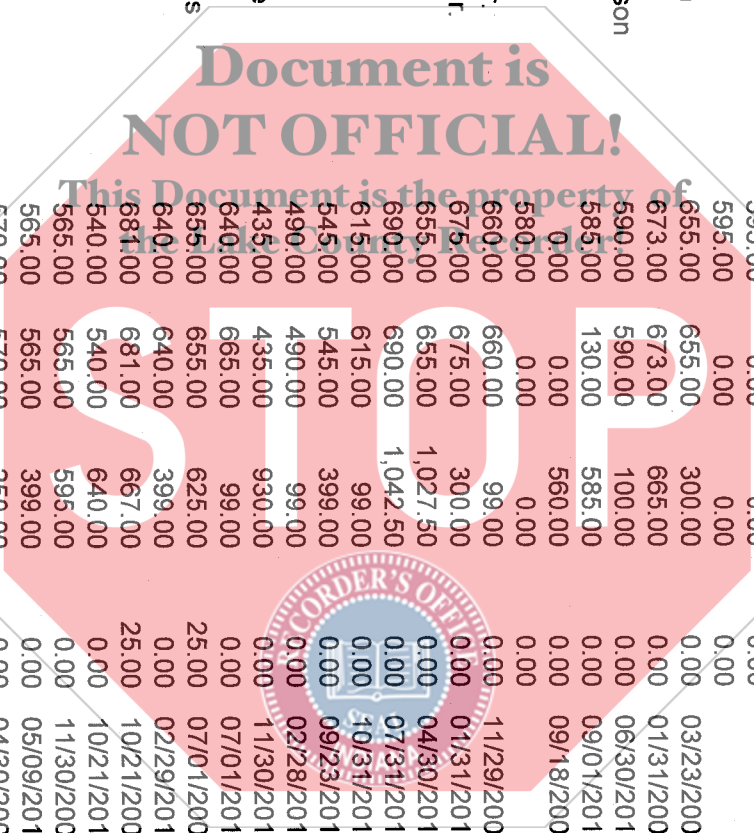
Document is
NOT OFFICIAL!
This Document is the property of
the Lake County Recorder!

STOP

| 595.00 | 0.00 | 0.00 | 0.00 | 03/23/200 |
|---|---|---|---|---|
| 655.00 | 655.00 | 300.00 | 0.00 | 01/31/200 |
| 673.00 | 673.00 | 665.00 | 0.00 | 06/30/201 |
| 590.00 | 590.00 | 100.00 | 0.00 | 09/01/201 |
| 585.00 | 130.00 | 585.00 | 0.00 | 09/18/200 |
| 0.00 | 0.00 | 560.00 | 0.00 | |
| 580.00 | 0.00 | 0.00 | 0.00 | |
| 660.00 | 660.00 | 99.00 | 0.00 | 11/29/200 |
| 675.00 | 675.00 | 300.00 | 0.00 | 01/31/201 |
| 655.00 | 655.00 | 1,027.50 | 0.00 | 04/30/201 |
| 690.00 | 690.00 | 1,042.50 | 0.00 | 07/31/201 |
| 615.00 | 615.00 | 99.00 | 0.00 | 10/31/201 |
| 545.00 | 545.00 | 399.00 | 0.00 | 09/23/201 |
| 490.00 | 490.00 | 99.00 | 0.00 | 02/28/201 |
| 435.00 | 435.00 | 930.00 | 0.00 | 11/30/201 |
| 640.00 | 665.00 | 99.00 | 0.00 | 07/01/201 |
| 655.00 | 655.00 | 625.00 | 25.00 | 07/01/200 |
| 640.00 | 640.00 | 399.00 | 0.00 | 02/29/201 |
| 681.00 | 681.00 | 667.00 | 25.00 | 10/21/200 |
| 540.00 | 540.00 | 640.00 | 0.00 | 10/21/201 |
| 565.00 | 565.00 | 595.00 | 0.00 | 11/30/200 |
| 565.00 | 565.00 | 399.00 | 0.00 | 05/09/201 |
| 570.00 | 570.00 | 350.00 | 0.00 | 04/30/201 |